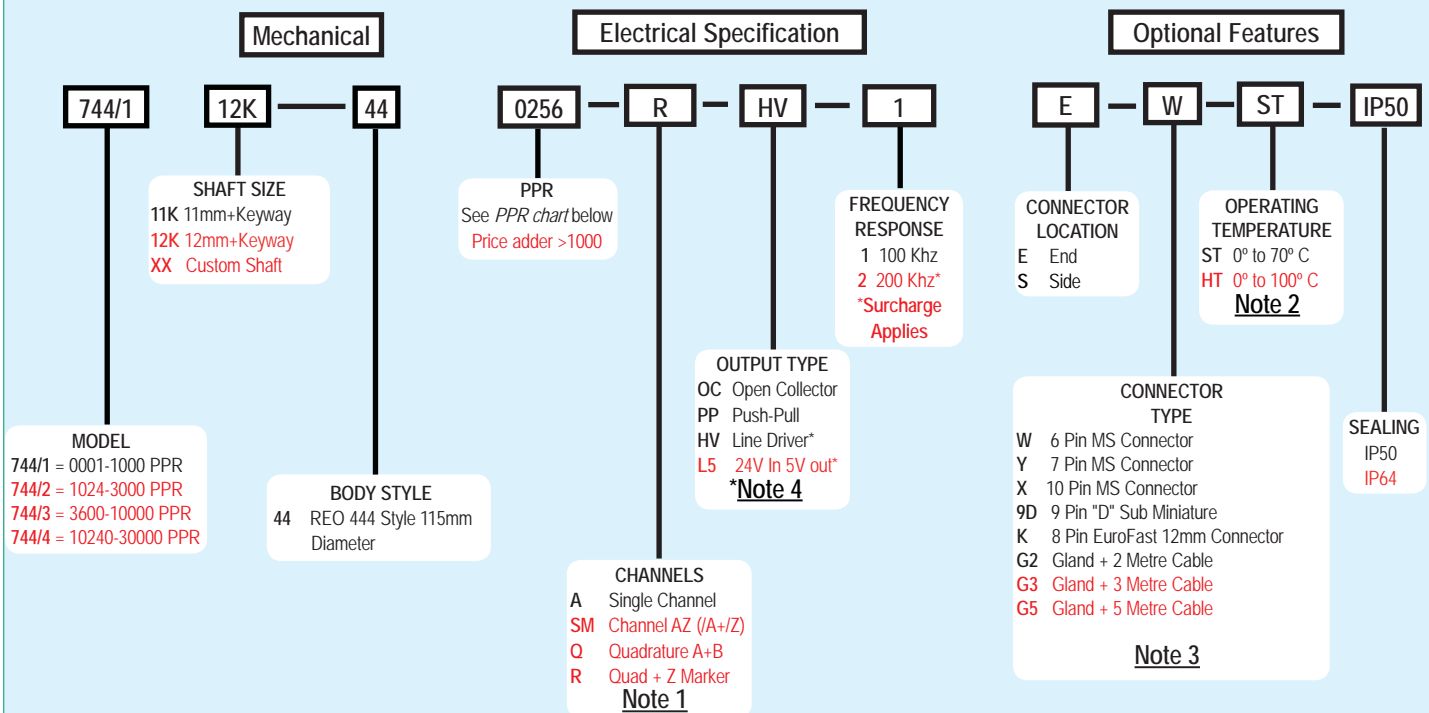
Mechanical

Electrical Specification

Optional Features

744/1

12K — 44

0256 — R — HV — 1

E — W — ST — IP50

SHAFT SIZE
11K 11mm+Keyway
12K 12mm+Keyway
XX Custom Shaft

PPR
See PPR chart below
Price adder >1000

FREQUENCY RESPONSE
1 100 Khz
2 200 Khz*
*Surcharge Applies

CONNECTOR LOCATION
E End
S Side

OPERATING TEMPERATURE
ST 0º to 70º C
HT 0º to 100º C
Note 2

OUTPUT TYPE
OC Open Collector
PP Push-Pull
HV Line Driver*
L5 24V In 5V out*
*Note 4

CONNECTOR TYPE
W 6 Pin MS Connector
Y 7 Pin MS Connector
X 10 Pin MS Connector
9D 9 Pin "D" Sub Miniature
K 8 Pin EuroFast 12mm Connector
G2 Gland + 2 Metre Cable
G3 Gland + 3 Metre Cable
G5 Gland + 5 Metre Cable

Note 3

SEALING
IP50
IP64

MODEL
744/1 = 0001-1000 PPR
744/2 = 1024-3000 PPR
744/3 = 3600-10000 PPR
744/4 = 10240-30000 PPR

BODY STYLE
44 REO 444 Style 115mm Diameter

CHANNELS
A Single Channel
SM Channel AZ (/A+/Z)
Q Quadrature A+B
R Quad + Z Marker
Note 1